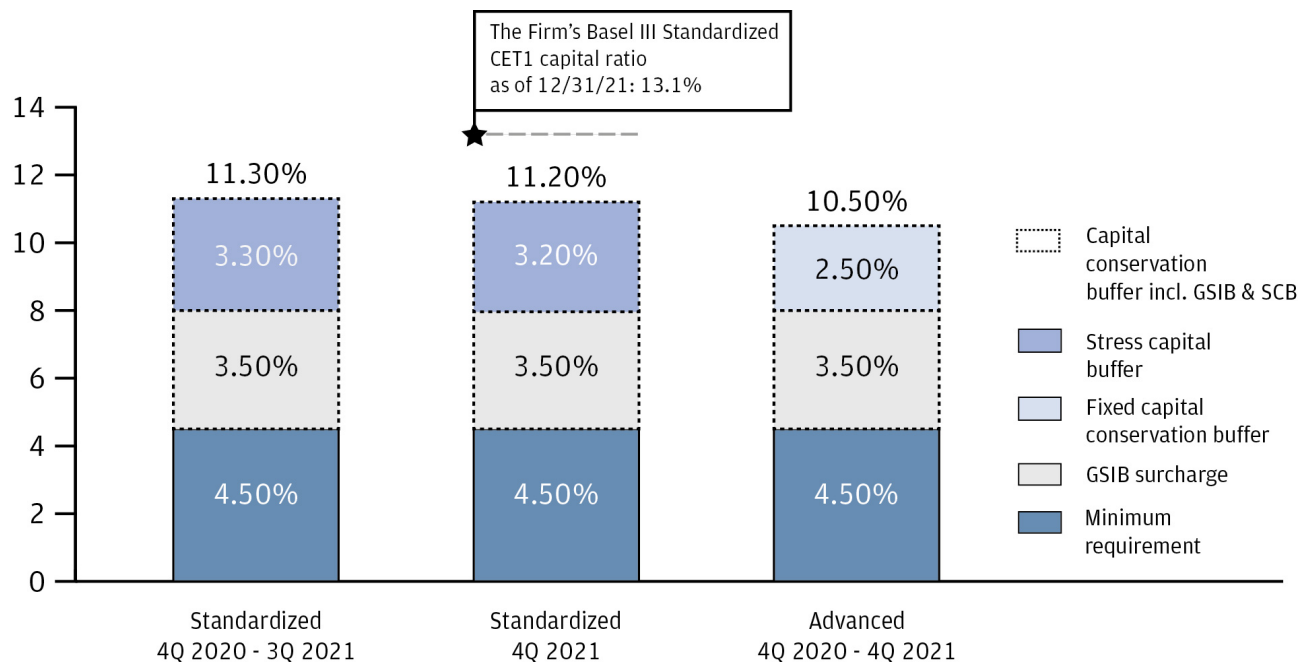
The Firm's Basel III Standardized CET1 capital ratio as of 12/31/21: 13.1%

14
12
10
8
6
4
2
0

11.30%
3.30%
3.50%
4.50%

11.20%
3.20%
3.50%
4.50%

10.50%
2.50%
3.50%
4.50%

Standardized
4Q 2020 - 3Q 2021

Standardized
4Q 2021

Advanced
4Q 2020 - 4Q 2021

Capital conservation buffer incl. GSIB & SCB

Stress capital buffer

Fixed capital conservation buffer

GSIB surcharge

Minimum requirement